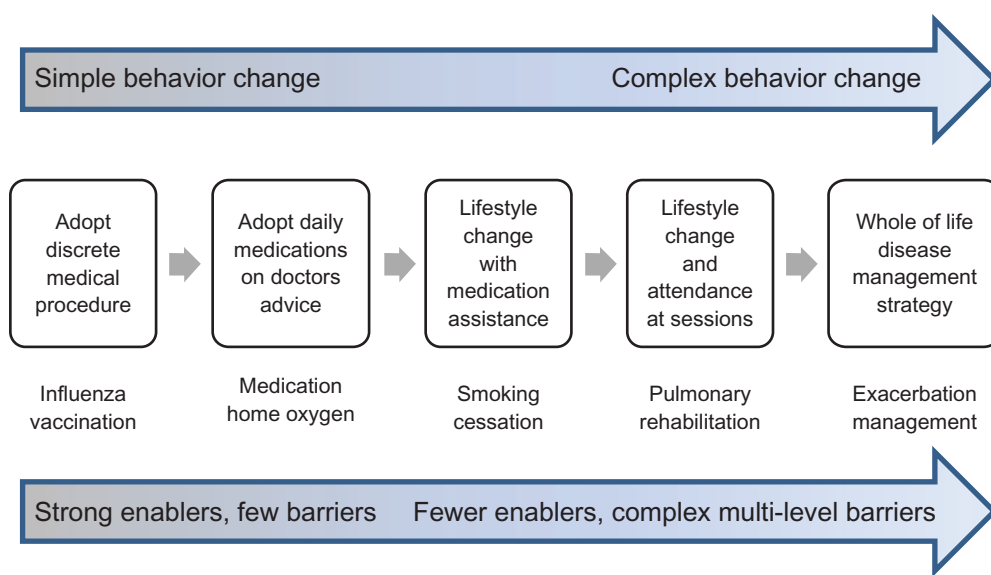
Simple behavior change

Complex behavior change

Adopt discrete medical procedure

Adopt daily medications on doctors advice

Lifestyle change with medication assistance

Lifestyle change and attendance at sessions

Whole of life disease management strategy

Influenza vaccination

Medication home oxygen

Smoking cessation

Pulmonary rehabilitation

Exacerbation management

Strong enablers, few barriers

Fewer enablers, complex multi-level barriers